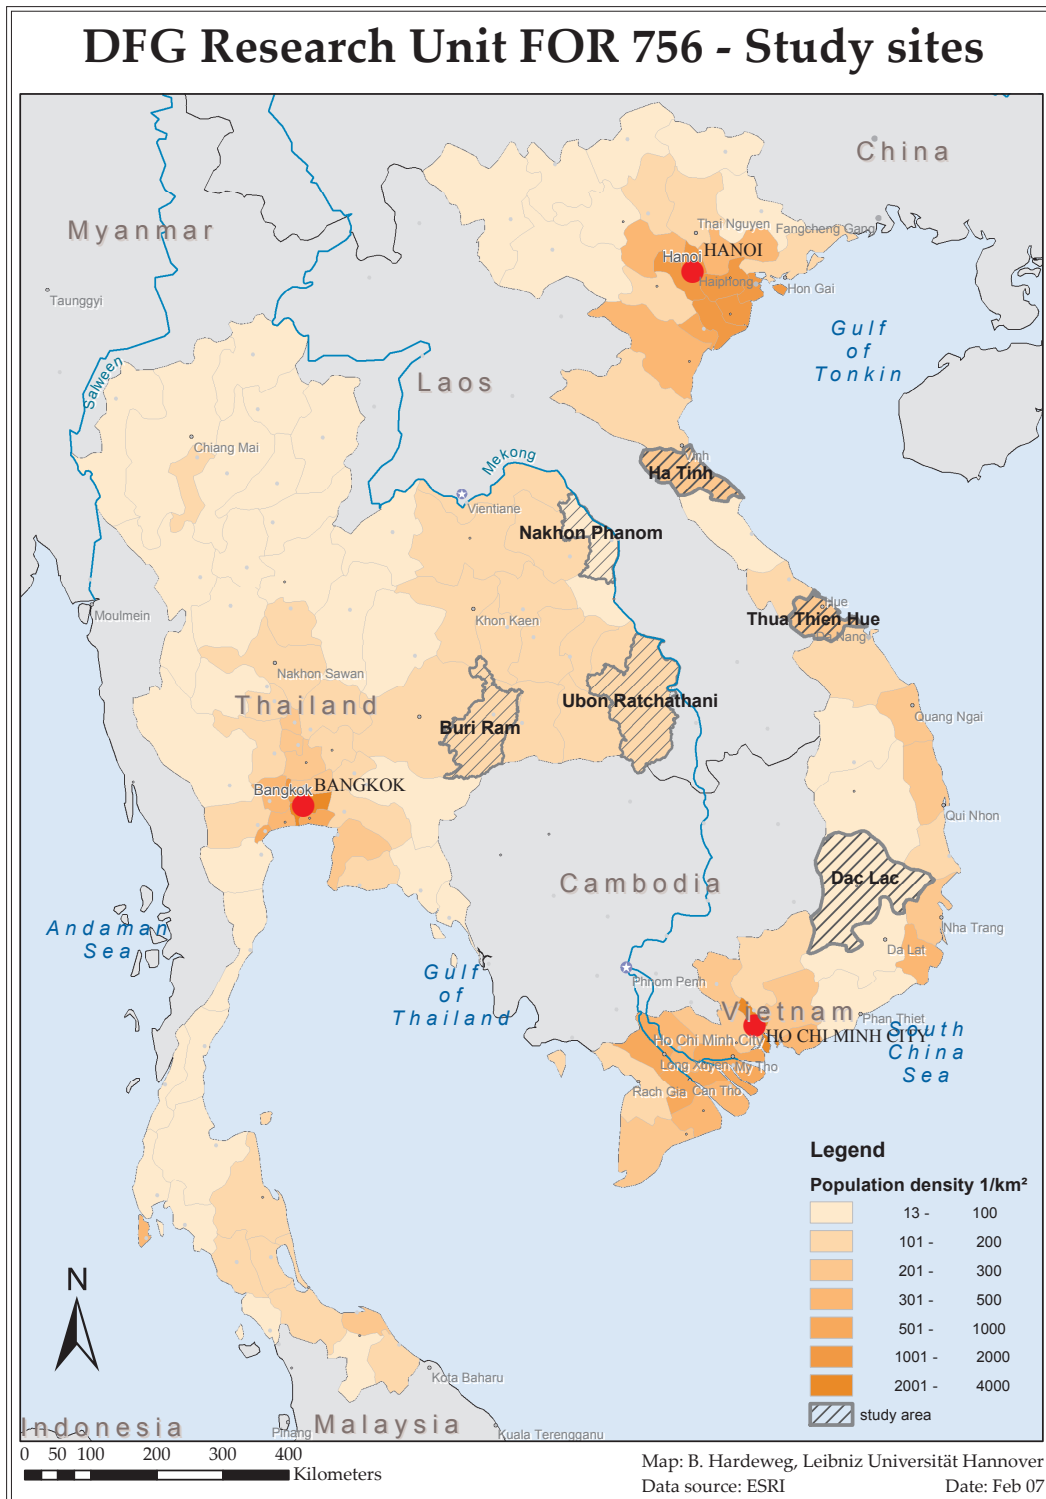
DFG Research Unit FOR 756 - Study sites

China

Myanmar

Taunggyi

Thai Nguyen Fangcheng Gang

HANOI

Hanoi

Haiphong

Hon Gai

Gulf of Tonkin

Laos

Salween

Chiang Mai

Mekong

Vinh

Ha Tinh

Vientiane

Nakhon Phanom

Hue

Thua Thien Hue

Da Nang

Moulmein

Khon Kaen

Nakhon Sawan

Ubon Ratchathani

Thailand

Buri Ram

Quang Ngai

Bangkok

BANGKOK

Qui Nhon

Cambodia

Dac Lac

Andaman Sea

Nha Trang

Da Lat

Gulf of Thailand

Phnom Penh

Vietnam

Phan Thiet

HO CHI MINH CITY

Ho Chi Minh City

South China Sea

Long Xuyen

My Tho

Rach Gia

Can Tho

Legend

Population density 1/km²

| | |
|---|---|
| 13 - | 100 |
| 101 - | 200 |
| 201 - | 300 |
| 301 - | 500 |
| 501 - | 1000 |
| 1001 - | 2000 |
| 2001 - | 4000 |

study area

N

Kota Baharu

Indonesia

Pinang

Malaysia

Kuala Terengganu

0 50 100 200 300 400 Kilometers

Map: B. Hardeweg, Leibniz Universität Hannover

Data source: ESRI

Date: Feb 07